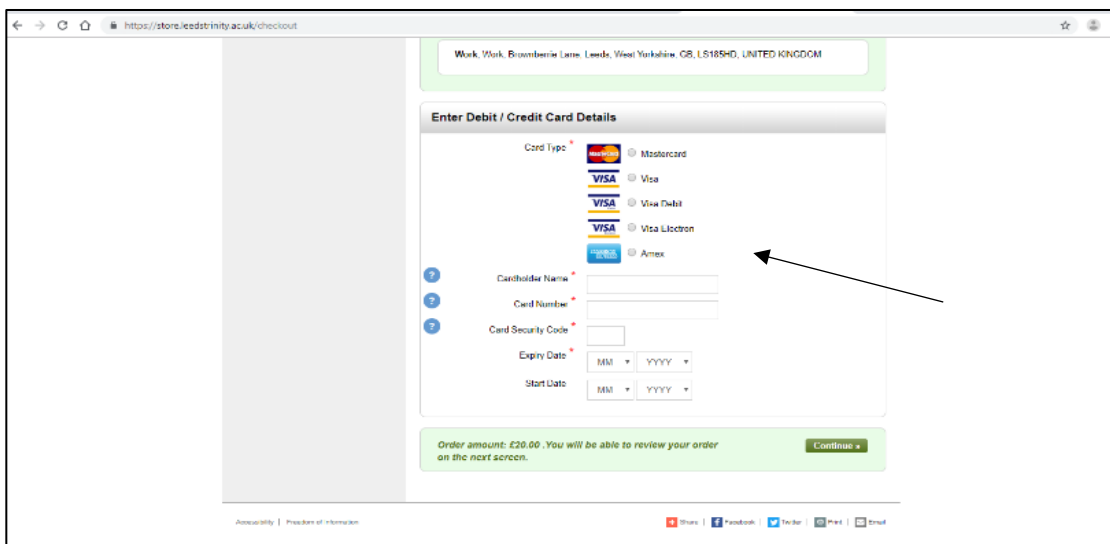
https://store.leedstrinity.ac.uk/checkout

Work, Work, Brownberrie Lane, Leeds, West Yorkshire, GB, LS185HD, UNITED KINGDOM

Enter Debit / Credit Card Details

Card Type *

MasterCard Mastercard

VISA Visa

VISA Visa Debit

VISA Visa Electron

Amex

Cardholder Name *

Card Number *

Card Security Code *

Expiry Date * MM YYYY

Start Date MM YYYY

Order amount: £20.00 . You will be able to review your order on the next screen.

Continue »

Accessibility | Freedom of Information

Share | Facebook | Twitter | Print | Email